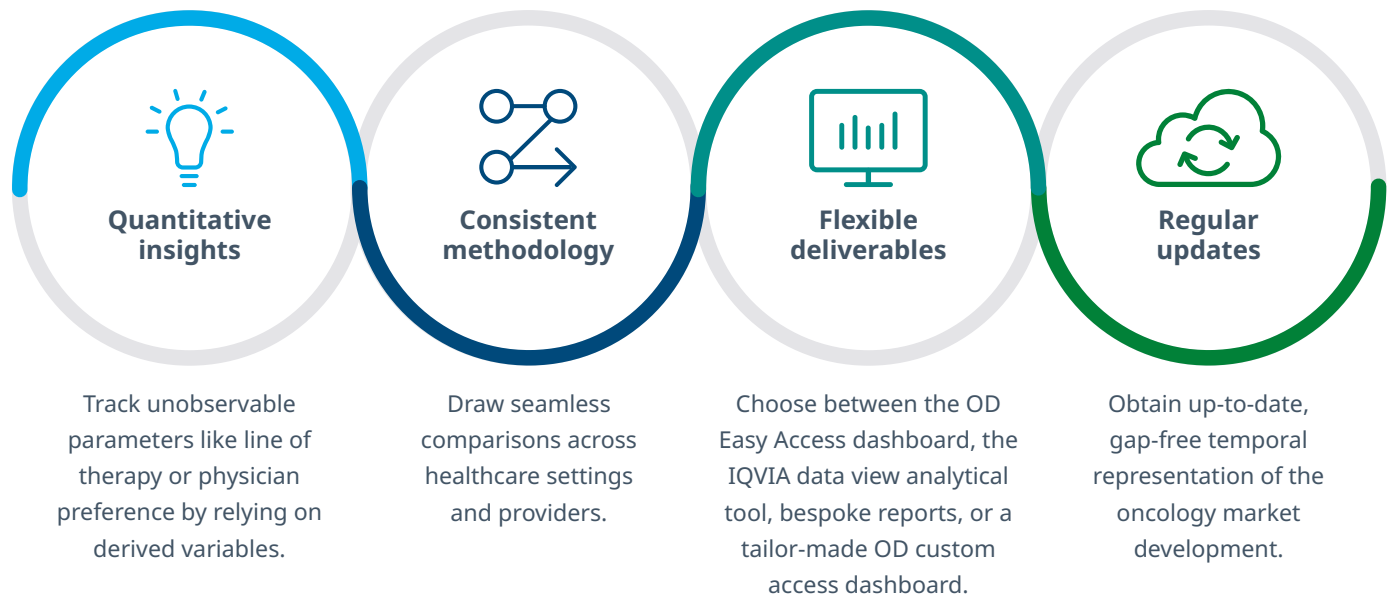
Quantitative insights

Track unobservable parameters like line of therapy or physician preference by relying on derived variables.

Consistent methodology

Draw seamless comparisons across healthcare settings and providers.

Flexible deliverables

Choose between the OD Easy Access dashboard, the IQVIA data view analytical tool, bespoke reports, or a tailor-made OD custom access dashboard.

Regular updates

Obtain up-to-date, gap-free temporal representation of the oncology market development.